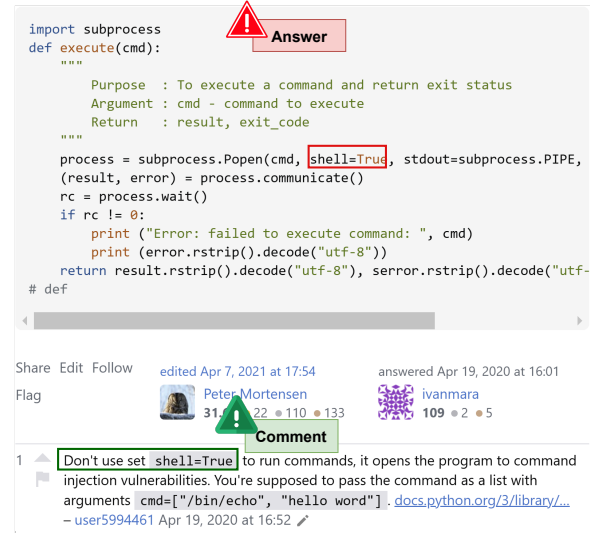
import subprocess
def execute(cmd):
    """
        Purpose  : To execute a command and return exit status
        Argument : cmd - command to execute
        Return   : result, exit_code
    """
    process = subprocess.Popen(cmd, shell=True, stdout=subprocess.PIPE,
    (result, error) = process.communicate()
    rc = process.wait()
    if rc != 0:
        print ("Error: failed to execute command: ", cmd)
        print (error.rstrip().decode("utf-8"))
    return result.rstrip().decode("utf-8"), serror.rstrip().decode("utf-
# def

Answer

Share Edit Follow

Flag

edited Apr 7, 2021 at 17:54

Peter Mortensen

31.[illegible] 22 110 133

answered Apr 19, 2020 at 16:01

ivanmara

109 2 5

Comment

1 Don't use set shell=True to run commands, it opens the program to command injection vulnerabilities. You're supposed to pass the command as a list with arguments cmd=["/bin/echo", "hello word"] . docs.python.org/3/library/... – user5994461 Apr 19, 2020 at 16:52